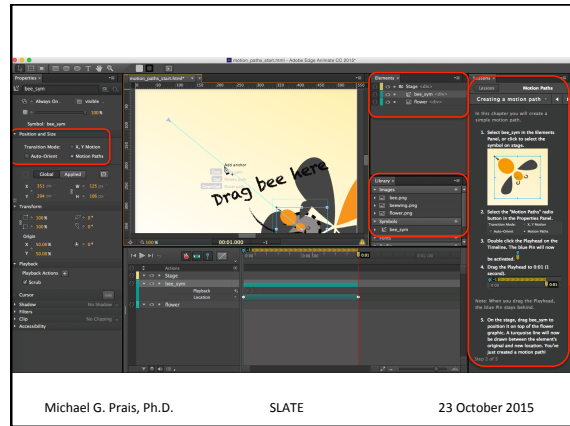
motion_paths_start.html - Adobe Edge Animate CC 2015

Properties

bee_sym

Always On

Visible

100 %

Symbol: bee_sym

Position and Size

Transition Mode: X, Y Motion

Auto-Orient

Motion Paths

Global

Applied

X 331 px

Y 206 px

W 125 px

H 105 px

Transform

100 %

100 %

0 °

0 °

Origin

X 50.00 %

Y 50.00 %

0 °

Playback

Playback Actions

Scrub

Cursor

Shadow

Filters

Clip

No Clipping

Accessibility

motion_paths_start.html*

Add anchor

Drag bee here

00:01.000

Actions

Stage

bee_sym

Playback

Location

flower

Elements

Stage <div>

bee_sym <div>

flower <div>

Library

Images

bee.png

beewing.png

flower.png

Symbols

bee_sym

Lessons

Motion Paths

Creating a motion path

In this chapter you will create a simple motion path:

1. Select bee_sym in the Elements Panel, or click to select the symbol on stage.

2. Select the "Motion Paths" radio button in the Properties Panel, to allow motion paths to be activated.

3. Double click the Playhead on the Timeline. The blue Pin will now be activated.

4. Drag the Playhead to 0:01 (1 second).

Note: When you drag the Playhead, the blue Pin stays behind.

5. On the stage, drag bee_sym to position it on top of the flower graphic. A turquoise line will now be drawn between the element's original and new location. You've just created a motion path!

Step 1 of 5

Michael G. Prais, Ph.D.

SLATE

23 October 2015